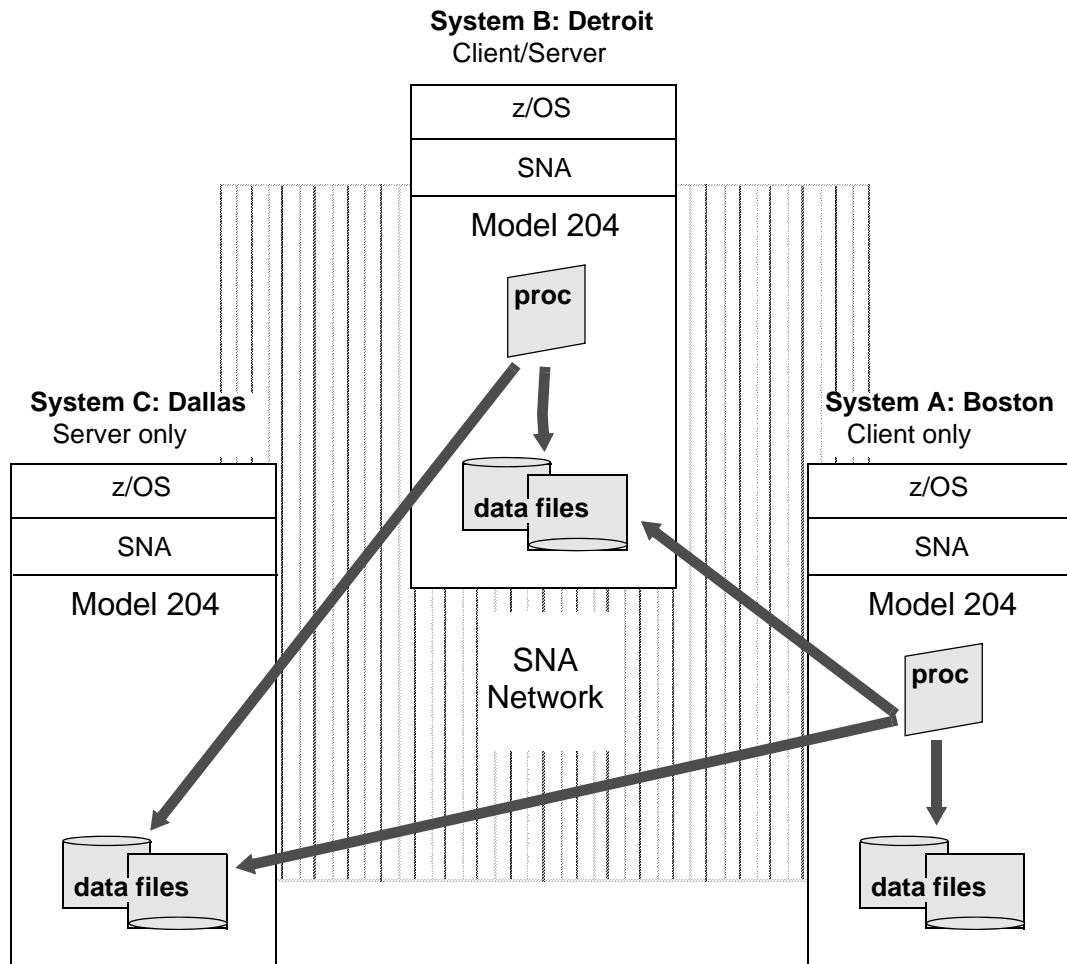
**System B: Detroit**
Client/Server

z/OS

SNA

Model 204

**proc**

**data files**

**System C: Dallas**
Server only

z/OS

SNA

Model 204

**data files**

SNA
Network

**System A: Boston**
Client only

z/OS

SNA

Model 204

**proc**

**data files**